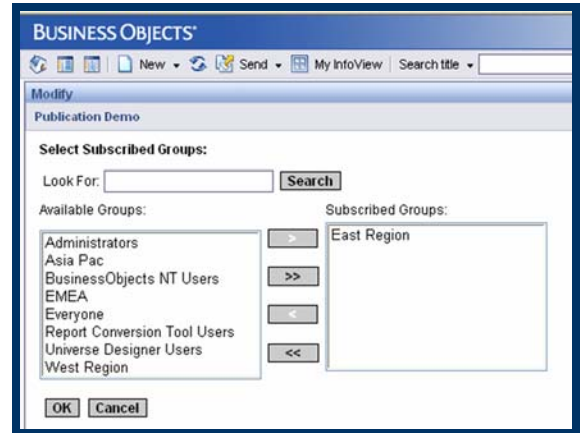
BUSINESS OBJECTS

New Send My InfoView Search title

Modify

Publication Demo

Select Subscribed Groups:

Look For: Search

Available Groups:

Administrators
Asia Pac
BusinessObjects NT Users
EMEA
Everyone
Report Conversion Tool Users
Universe Designer Users
West Region

>
>>
<
<<

Subscribed Groups:

East Region

OK Cancel